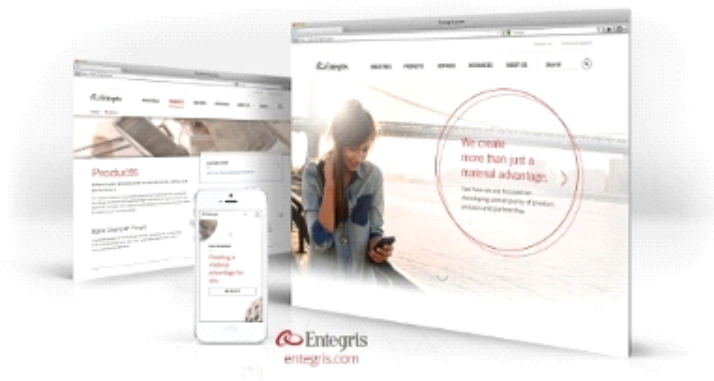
Entegris.com

Entegris

INDUSTRIES PRODUCTS SERVICES RESOURCES ABOUT US

We create more than just a material advantage.

See how we are focused on developing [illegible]

Entegris

Products

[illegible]

Creating a material advantage for you

Entegris
entegris.com